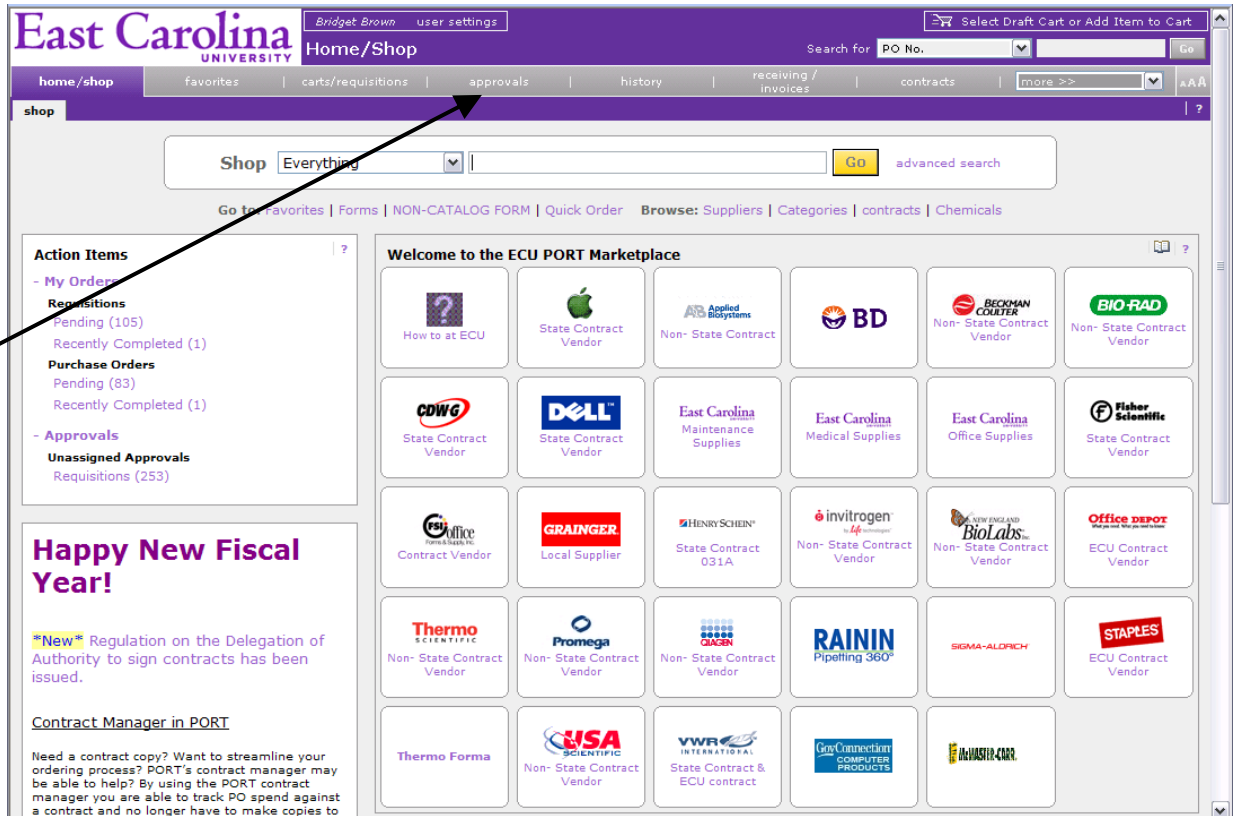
East Carolina UNIVERSITY

Bridget Brown user settings

Home/Shop

Select Draft Cart or Add Item to Cart

Search for PO No. Go

home/shop | favorites | carts/requisitions | approvals | history | receiving / invoices | contracts | more >> | AAA

shop | ?

Shop Everything Go advanced search

Go to: Favorites | Forms | NON-CATALOG FORM | Quick Order Browse: Suppliers | Categories | contracts | Chemicals

Action Items ?

- My Orders
Requisitions
Pending (105)
Recently Completed (1)
Purchase Orders
Pending (83)
Recently Completed (1)

- Approvals
Unassigned Approvals
Requisitions (253)

Happy New Fiscal Year!

*New* Regulation on the Delegation of Authority to sign contracts has been issued.

Contract Manager in PORT

Need a contract copy? Want to streamline your ordering process? PORT's contract manager may be able to help? By using the PORT contract manager you are able to track PO spend against a contract and no longer have to make copies to

Welcome to the ECU PORT Marketplace ?

How to at ECU

State Contract Vendor

Applied Biosystems Non- State Contract

BD

BECKMAN COULTER Non- State Contract Vendor

BIO-RAD Non- State Contract Vendor

CDWG State Contract Vendor

DELL State Contract Vendor

East Carolina Maintenance Supplies

East Carolina Medical Supplies

East Carolina Office Supplies

Fisher Scientific State Contract Vendor

FSI Office Forms & Supply, Inc. Contract Vendor

GRAINGER Local Supplier

HENRY SCHEIN State Contract 031A

invitrogen by Life technologies Non- State Contract Vendor

NEW ENGLAND BioLabs Inc. Non- State Contract Vendor

Office DEPOT ECU Contract Vendor

Thermo SCIENTIFIC Non- State Contract Vendor

Promega Non- State Contract Vendor

QIAGEN Non- State Contract Vendor

RAININ Pipetting 360°

SIGMA-ALDRICH

STAPLES ECU Contract Vendor

Thermo Forma

USA SCIENTIFIC Non- State Contract Vendor

VWR INTERNATIONAL State Contract & ECU contract

GovConnection COMPUTER PRODUCTS

McMASTER-CARR